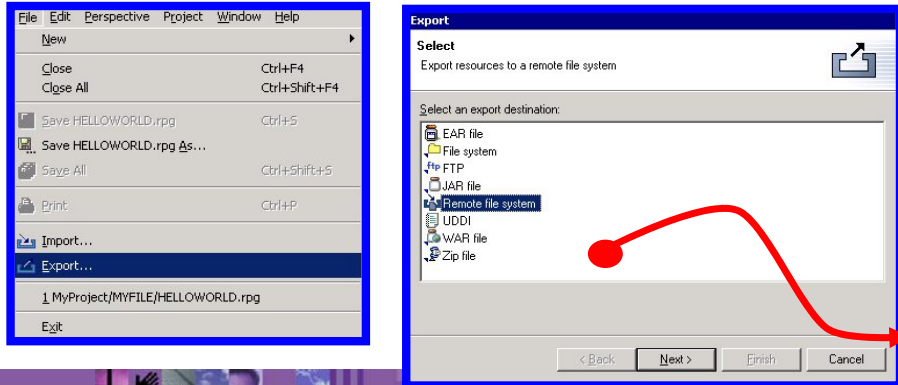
File Edit Perspective Project Window Help
New
Close Ctrl+F4
Close All Ctrl+Shift+F4
Save HELLOWORLD.rpg Ctrl+S
Save HELLOWORLD.rpg As...
Save All Ctrl+Shift+S
Print Ctrl+P
Import...
Export...
1 MyProject/MYFILE/HELLOWORLD.rpg
Exit

Export
Select
Export resources to a remote file system
Select an export destination:
EAR file
File system
FTP
JAR file
Remote file system
UDDI
WAR file
Zip file
< Back
Next >
Finish
Cancel